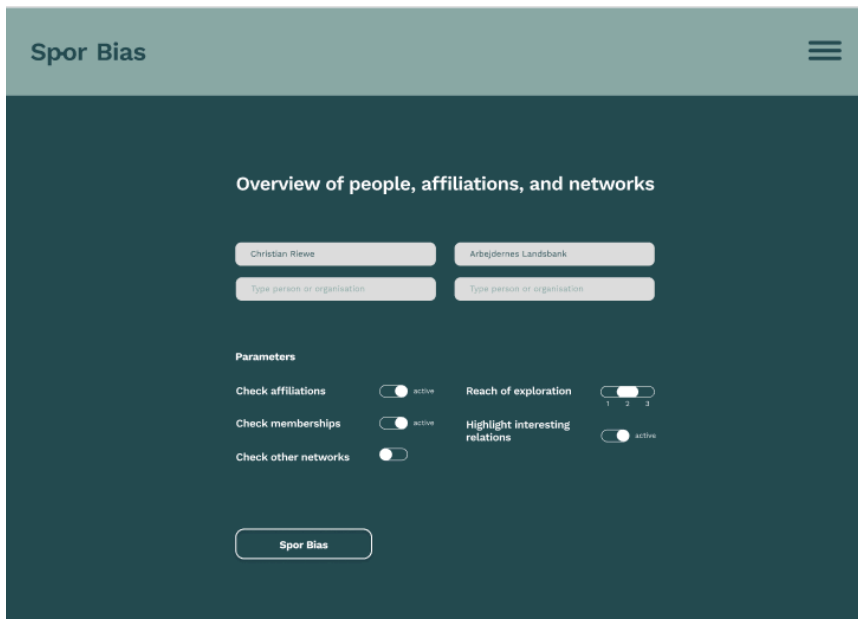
Spor Bias

Overview of people, affiliations, and networks

Christian Riewe

Arbejdernes Landsbank

Type person or organisation

Type person or organisation

Parameters

Check affiliations active

Check memberships active

Check other networks

Reach of exploration 1 2 3

Highlight interesting relations active

Spor Bias